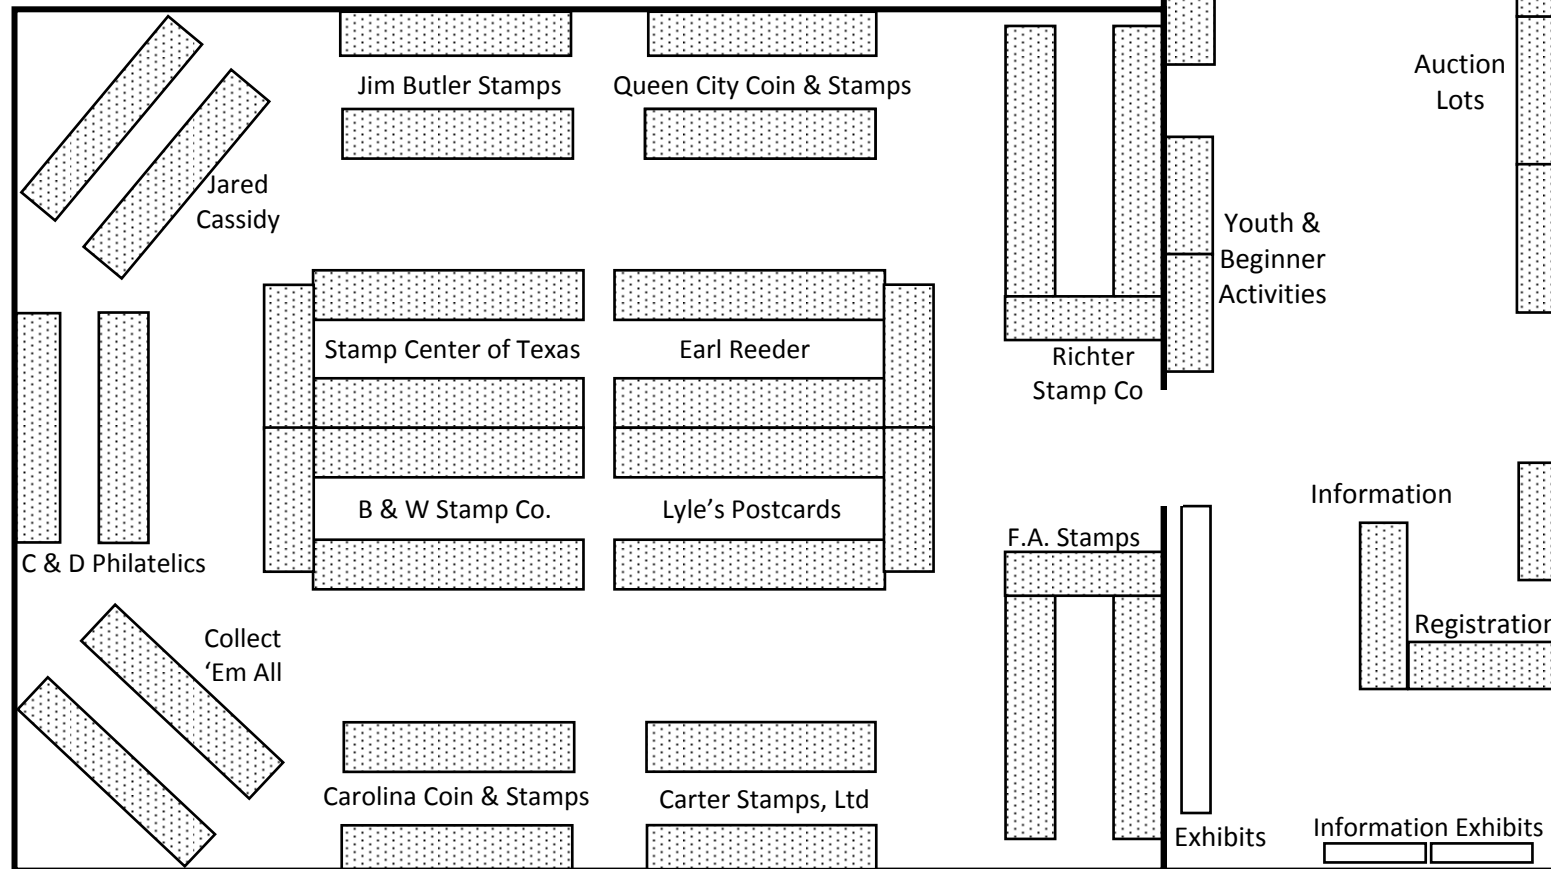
Jim Butler Stamps

Queen City Coin & Stamps

Auction Lots

Jared Cassidy

Youth & Beginner Activities

Stamp Center of Texas

Earl Reeder

Richter Stamp Co

B & W Stamp Co.

Lyle's Postcards

Information

F.A. Stamps

C & D Philatelics

Registration

Collect 'Em All

Carolina Coin & Stamps

Carter Stamps, Ltd

Exhibits

Information Exhibits